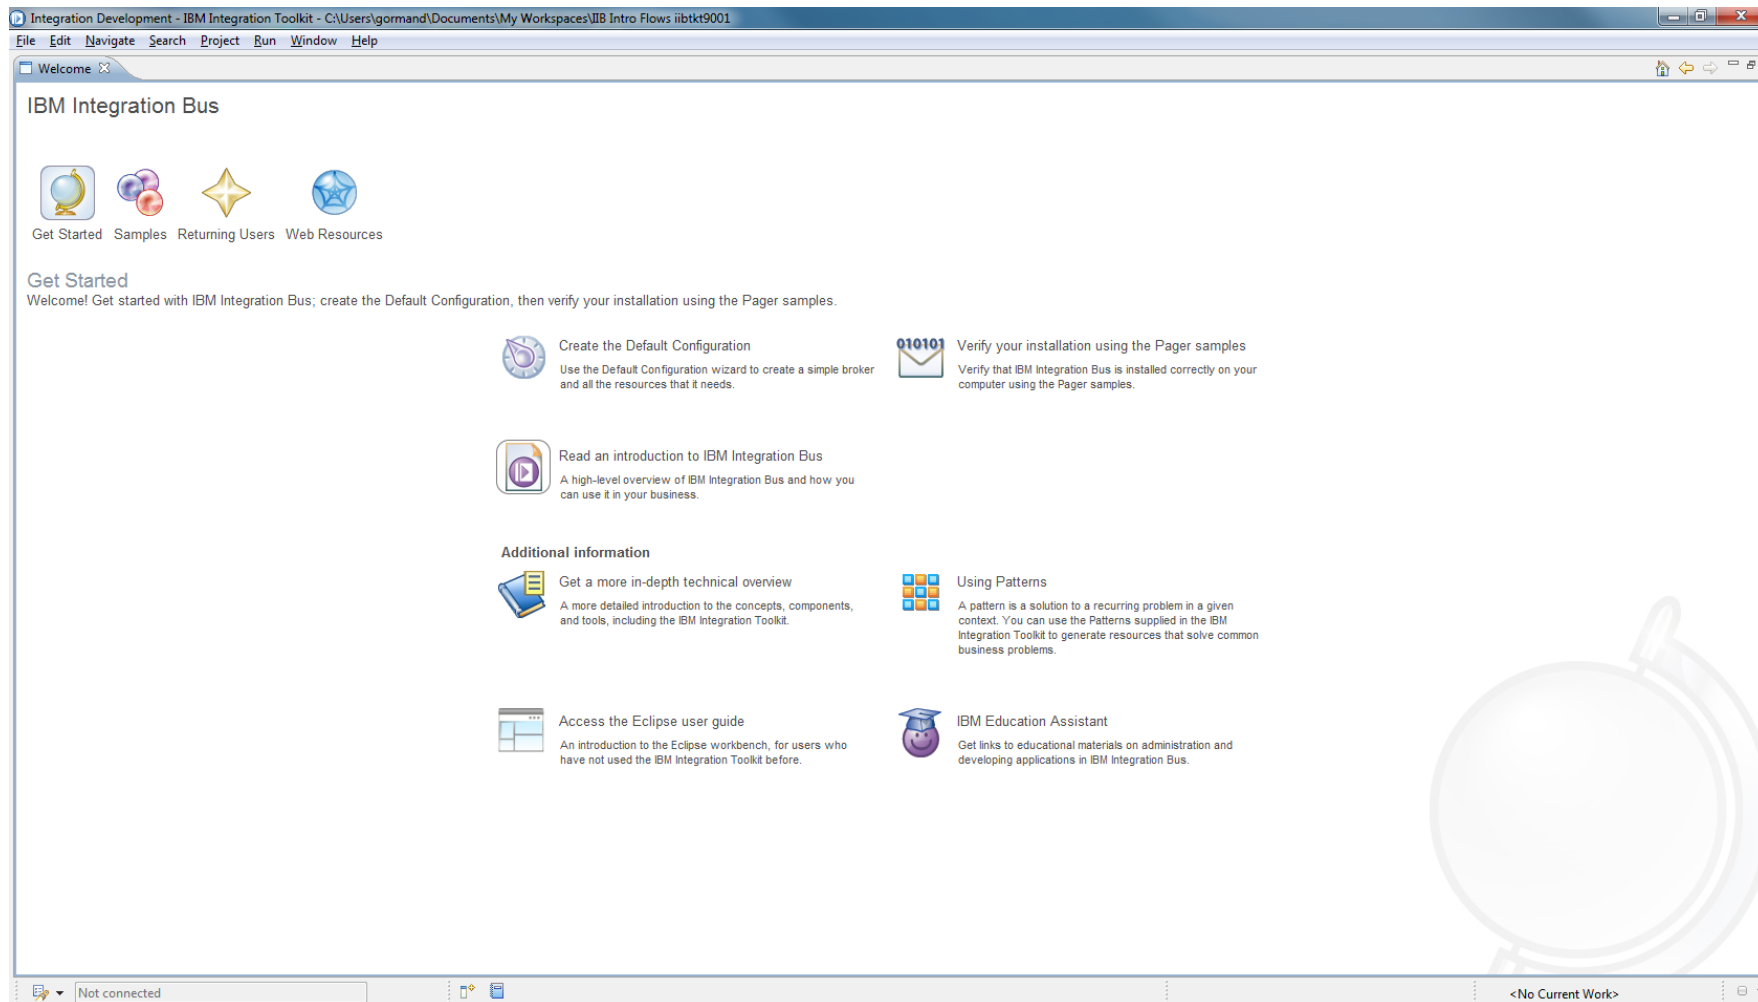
Integration Development - IBM Integration Toolkit - C:\Users\gormand\Documents\My Workspaces\IIB Intro Flows iibtkt9001

File Edit Navigate Search Project Run Window Help

Welcome

IBM Integration Bus

Get Started Samples Returning Users Web Resources

Get Started
Welcome! Get started with IBM Integration Bus; create the Default Configuration, then verify your installation using the Pager samples.

Create the Default Configuration
Use the Default Configuration wizard to create a simple broker and all the resources that it needs.

010101
Verify your installation using the Pager samples
Verify that IBM Integration Bus is installed correctly on your computer using the Pager samples.

Read an introduction to IBM Integration Bus
A high-level overview of IBM Integration Bus and how you can use it in your business.

Additional information

Get a more in-depth technical overview
A more detailed introduction to the concepts, components, and tools, including the IBM Integration Toolkit.

Using Patterns
A pattern is a solution to a recurring problem in a given context. You can use the Patterns supplied in the IBM Integration Toolkit to generate resources that solve common business problems.

Access the Eclipse user guide
An introduction to the Eclipse workbench, for users who have not used the IBM Integration Toolkit before.

IBM Education Assistant
Get links to educational materials on administration and developing applications in IBM Integration Bus.

Not connected

<No Current Work>